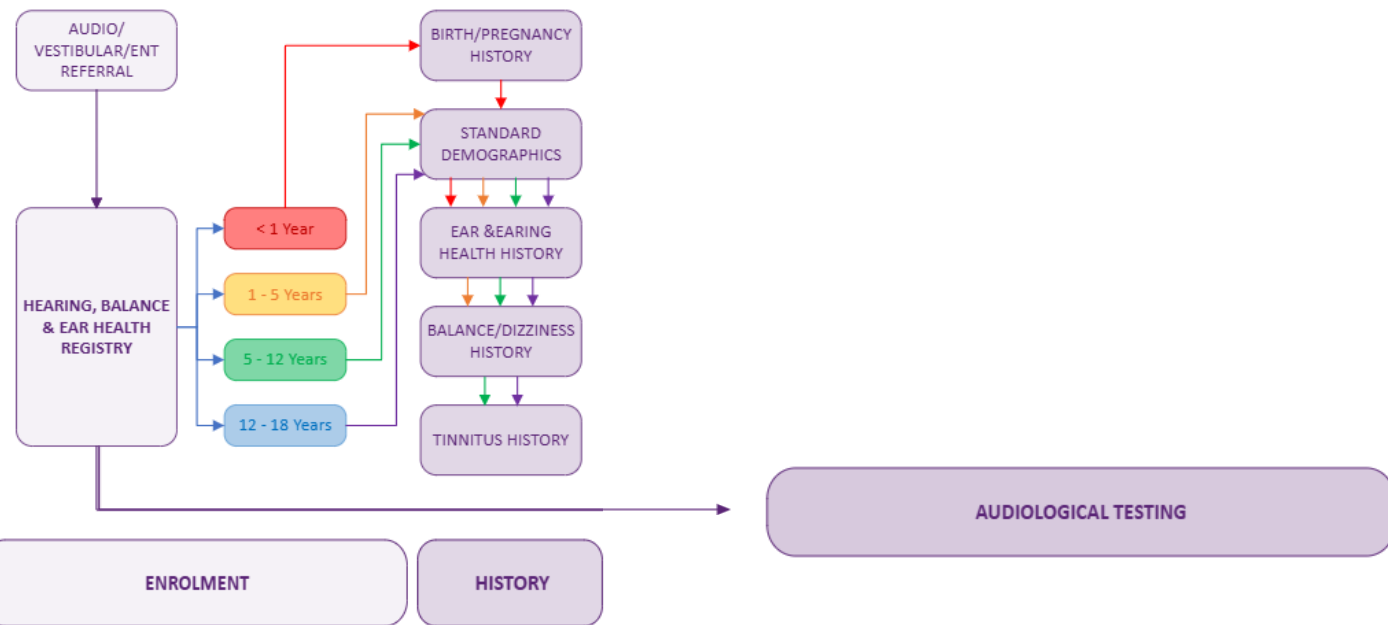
AUDIO/ VESTIBULAR/ENT REFERRAL

HEARING, BALANCE & EAR HEALTH REGISTRY

< 1 Year

1 - 5 Years

5 - 12 Years

12 - 18 Years

BIRTH/PREGNANCY HISTORY

STANDARD DEMOGRAPHICS

EAR &EARING HEALTH HISTORY

BALANCE/DIZZINESS HISTORY

TINNITUS HISTORY

AUDIOLOGICAL TESTING

ENROLMENT

HISTORY